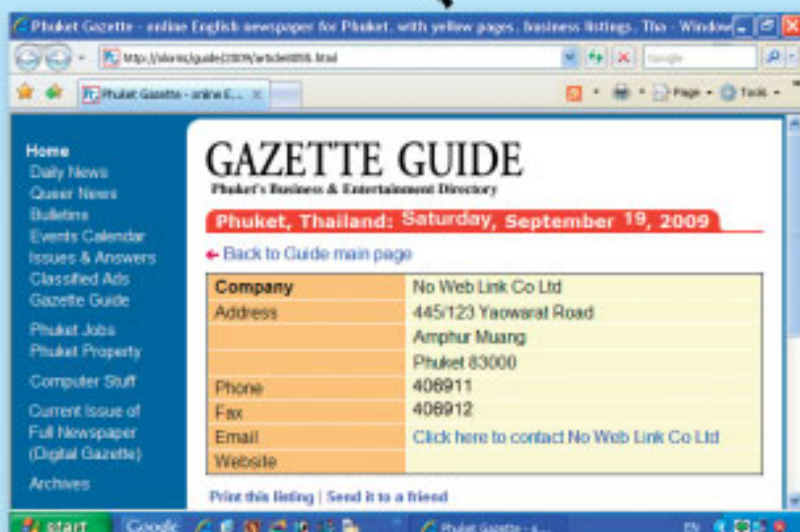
Phuket Gazette - online English newspaper for Phuket, with yellow pages, business listings, Tha - Window

http://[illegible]/guide/2009/article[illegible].html

Google

Phuket Gazette - online E...

Page ▾ Tools ▾

Home
Daily News
Queer News
Bulletins
Events Calendar
Issues & Answers
Classified Ads
Gazette Guide

Phuket Jobs
Phuket Property

Computer Stuff

Current Issue of Full Newspaper (Digital Gazette)

Archives

GAZETTE GUIDE
Phuket's Business & Entertainment Directory

Phuket, Thailand: Saturday, September 19, 2009

Back to Guide main page

| Company | No Web Link Co Ltd |
|---|---|
| Address | 445/123 Yaowarat Road |
| | Amphur Muang |
| | Phuket 83000 |
| Phone | 408911 |
| Fax | 408912 |
| Email | Click here to contact No Web Link Co Ltd |
| Website | |

Print this listing | Send it to a friend

start Google Phuket Gazette - ... EN